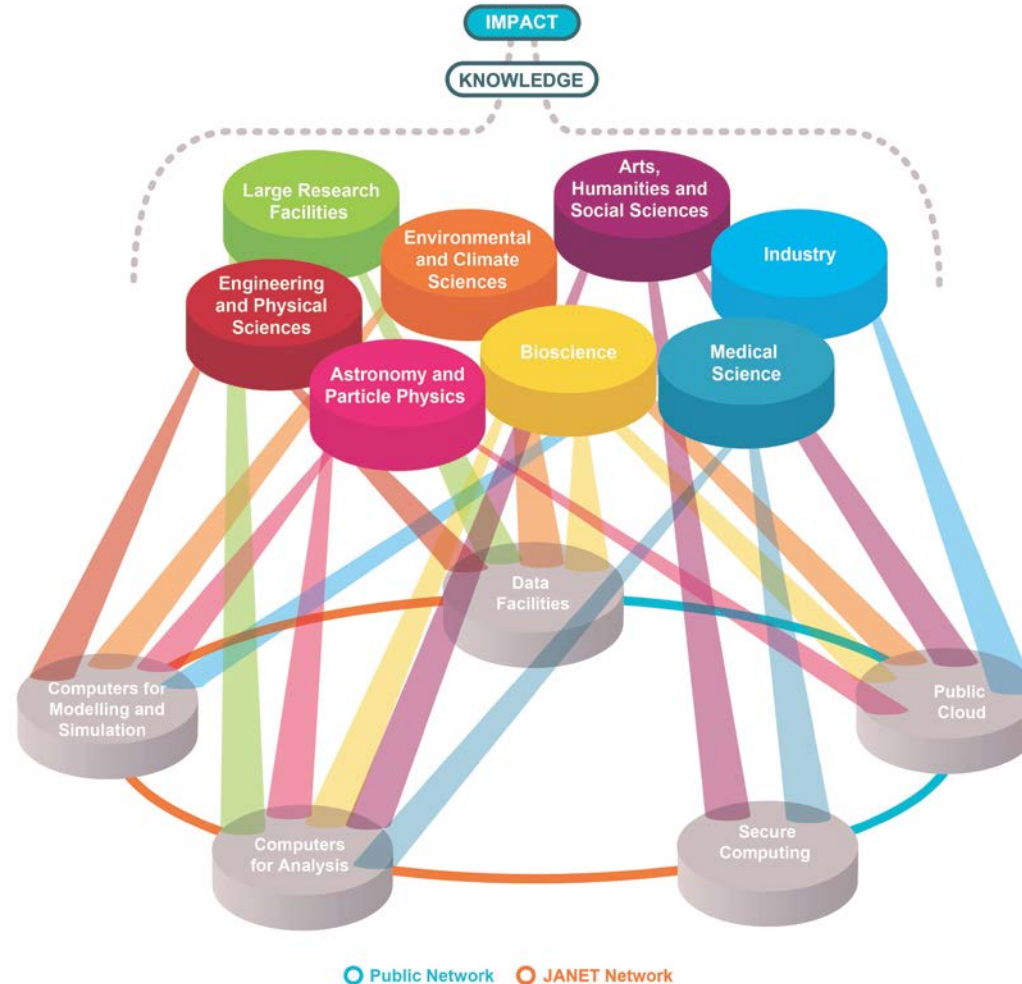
IMPACT

KNOWLEDGE

Large Research Facilities

Engineering and Physical Sciences

Environmental and Climate Sciences

Arts, Humanities and Social Sciences

Industry

Astronomy and Particle Physics

Bioscience

Medical Science

Data Facilities

Computers for Modelling and Simulation

Public Cloud

Computers for Analysis

Secure Computing

Public Network JANET Network